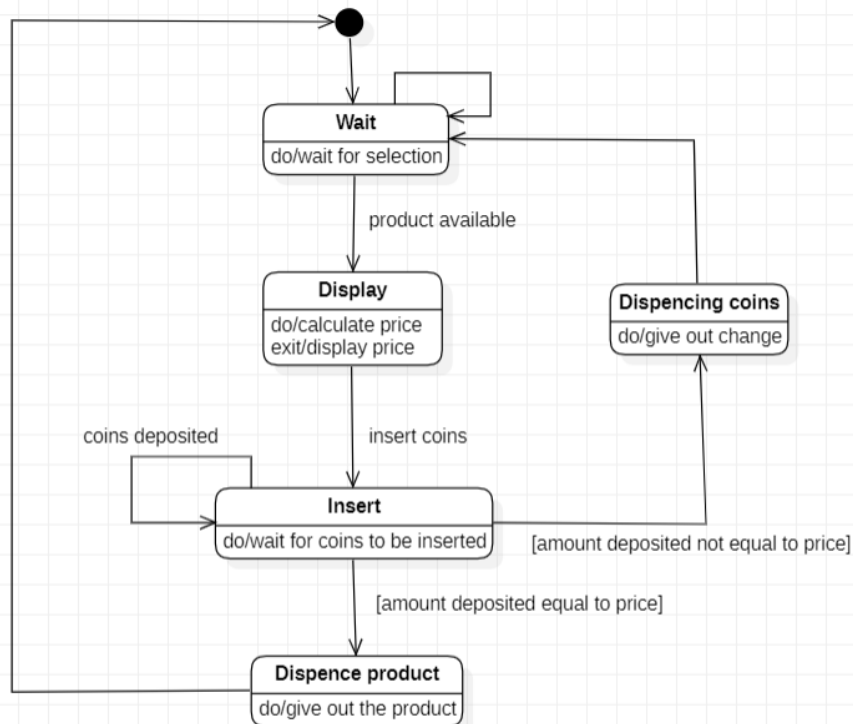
Wait
do/wait for selection

product available

Display
do/calculate price
exit/display price

Dispencing coins
do/give out change

coins deposited

insert coins

Insert
do/wait for coins to be inserted

[amount deposited not equal to price]

[amount deposited equal to price]

Dispence product
do/give out the product